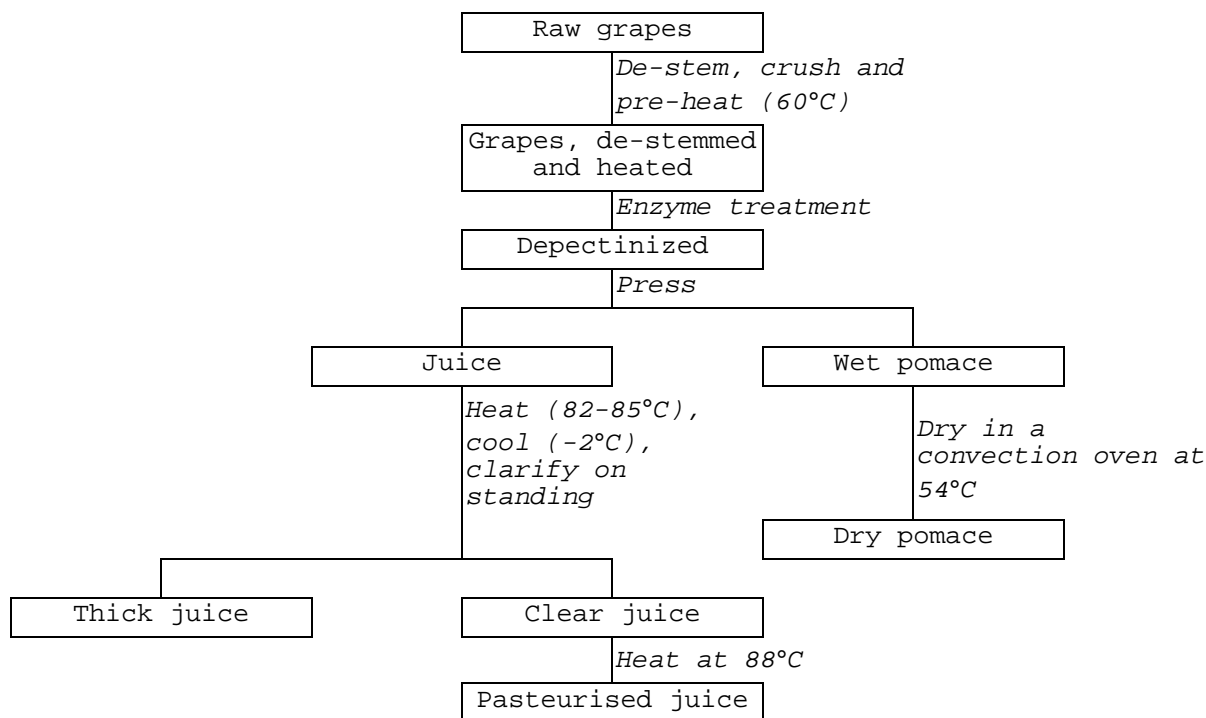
Raw grapes

De-stem, crush and pre-heat (60°C)

Grapes, de-stemmed and heated

Enzyme treatment

Depectinized

Press

Juice

Wet pomace

Heat (82-85°C), cool (-2°C), clarify on standing

Dry in a convection oven at 54°C

Dry pomace

Thick juice

Clear juice

Heat at 88°C

Pasteurised juice